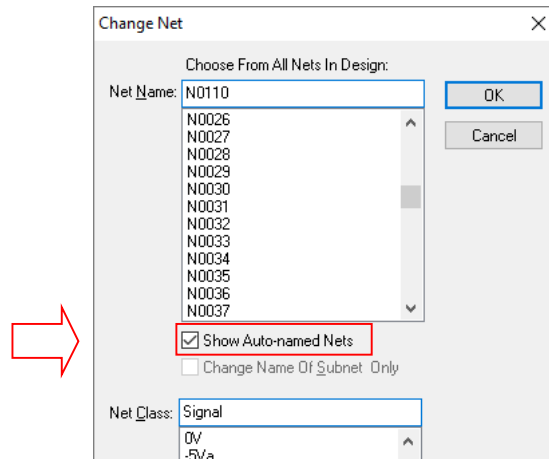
Change Net

Choose From All Nets In Design:

Net Name: N0110

OK

Cancel

N0026
N0027
N0028
N0029
N0030
N0031
N0032
N0033
N0034
N0035
N0036
N0037

Show Auto-named Nets

Change Name Of Subnet Only

Net Class: Signal

0V
-5Va